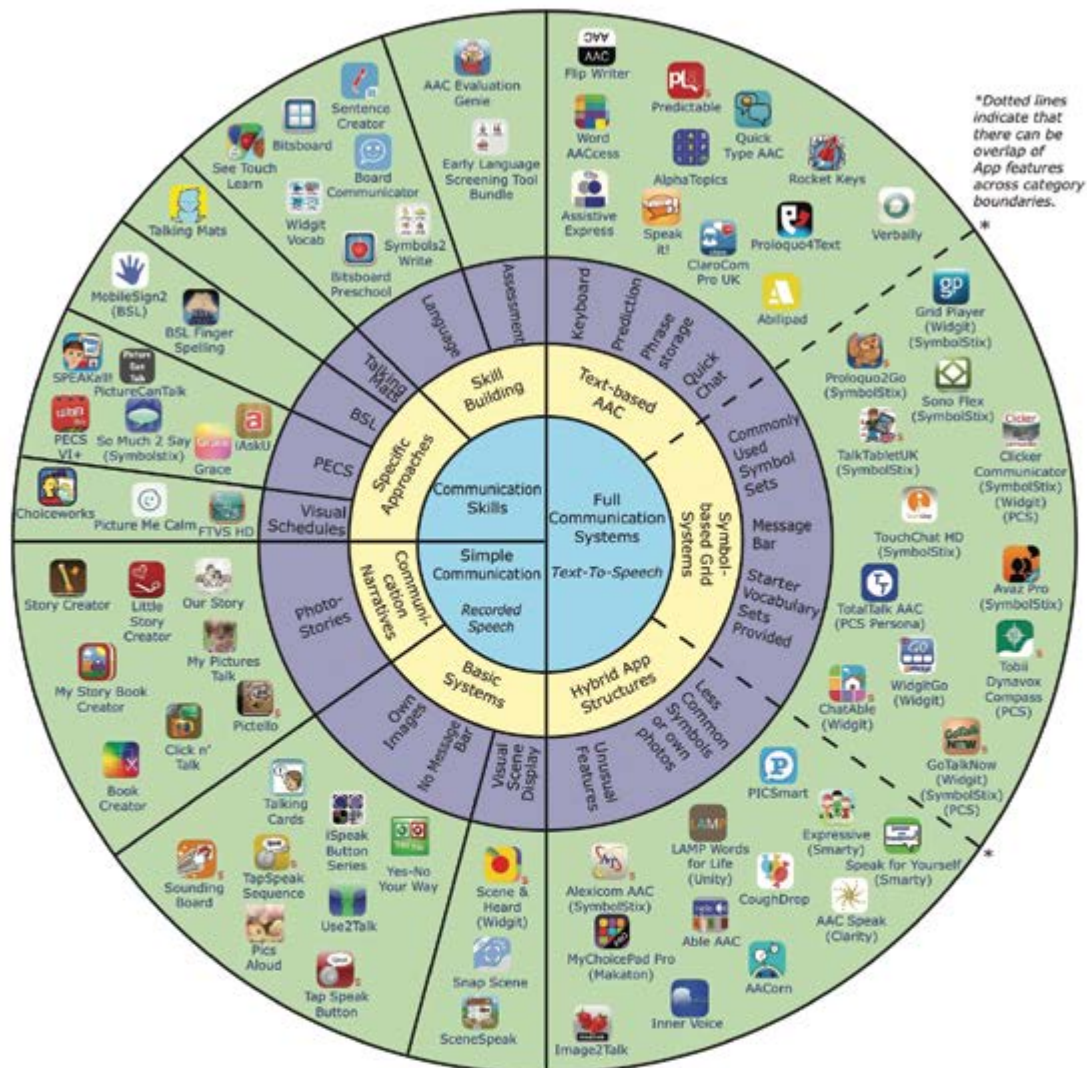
*Dotted lines indicate that there can be overlap of App features across category boundaries.

Communication Skills

Full Communication Systems

Simple Communication

Text-To-Speech

Recorded Speech

Skill Building

Text-based AAC

Specific Approaches

Symbol-based Grid Systems

Communication Narratives

Hybrid App Structures

Basic Systems

Language

Assessment

Keyboard

Prediction

Phrase storage

Quick Chat

Talking Mats

BSL

PECS

Visual Schedules

Commonly Used Symbol Sets

Message Bar

Starter Vocabulary Sets Provided

Photo-Stories

Less Common Symbols or own photos

Own Images

No Message Bar

Visual Scene Display

Unusual Features

AAC Evaluation Genie

Early Language Screening Tool Bundle

Sentence Creator

Bitsboard

See Touch Learn

Board Communicator

Widgit Vocab

Symbols2 Write

Bitsboard Preschool

Talking Mats

MobileSign2 (BSL)

BSL Finger Spelling

SPEAKall!

PictureCanTalk

PECS VI+

So Much 2 Say (Symbolstix)

iAskU

Grace

Choiceworks

Picture Me Calm

FTVS HD

AAC

Flip Writer

Predictable

Word AACcess

Quick Type AAC

AlphaTopics

Rocket Keys

Assistive Express

Speak it!

ClaroCom Pro UK

Proloquo4Text

Verbally

Abilipad

Grid Player (Widgit) (SymbolStix)

Proloquo2Go (SymbolStix)

Sono Flex (SymbolStix)

TalkTabletUK (SymbolStix)

Clicker Communicator (SymbolStix) (Widgit) (PCS)

TouchChat HD (SymbolStix)

Avaz Pro (SymbolStix)

TotalTalk AAC (PCS Persona)

Tobii Dynavox Compass (PCS)

ChatAble (Widgit)

WidgitGo (Widgit)

GoTalkNow (Widgit) (SymbolStix) (PCS)

Story Creator

Little Story Creator

Our Story

My Pictures Talk

My Story Book Creator

Pictello

Click n' Talk

Book Creator

Talking Cards

iSpeak Button Series

Yes-No Your Way

Sounding Board

TapSpeak Sequence

Use2Talk

Pics Aloud

Tap Speak Button

Scene & Heard (Widgit)

Snap Scene

SceneSpeak

PICSmart

LAMP Words for Life (Unity)

Expressive (Smarty)

Speak for Yourself (Smarty)

Alexicom AAC (SymbolStix)

CoughDrop

AAC Speak (Clarity)

Able AAC

MyChoicePad Pro (Makaton)

AACorn

Inner Voice

Image2Talk